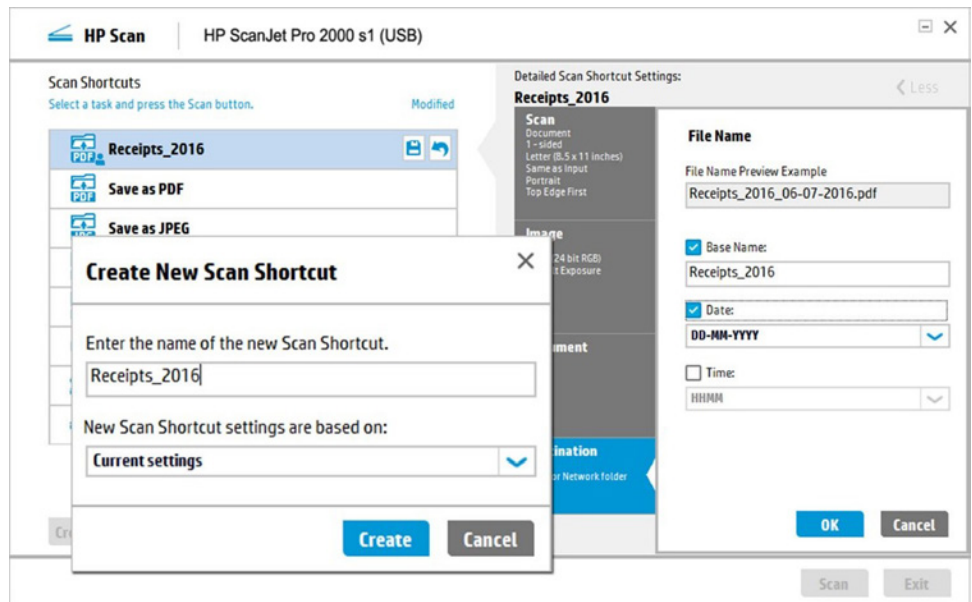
HP Scan | HP ScanJet Pro 2000 s1 (USB)

Scan Shortcuts
Select a task and press the Scan button.
Modified

Receipts_2016
Save as PDF
Save as JPEG

Cr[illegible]

Detailed Scan Shortcut Settings:
Receipts_2016
< Less

Scan
Document
1-sided
Letter (8.5 x 11 inches)
Same as Input
Portrait
Top Edge First

Image
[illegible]24 bit RGB)
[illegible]t Exposure

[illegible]ment

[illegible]ination
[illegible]r Network folder

File Name
File Name Preview Example
Receipts_2016_06-07-2016.pdf
Base Name:
Receipts_2016
Date:
DD-MM-YYYY
Time:
HHMM
OK
Cancel

Create New Scan Shortcut
Enter the name of the new Scan Shortcut.
Receipts_2016
New Scan Shortcut settings are based on:
Current settings
Create
Cancel

Scan
Exit